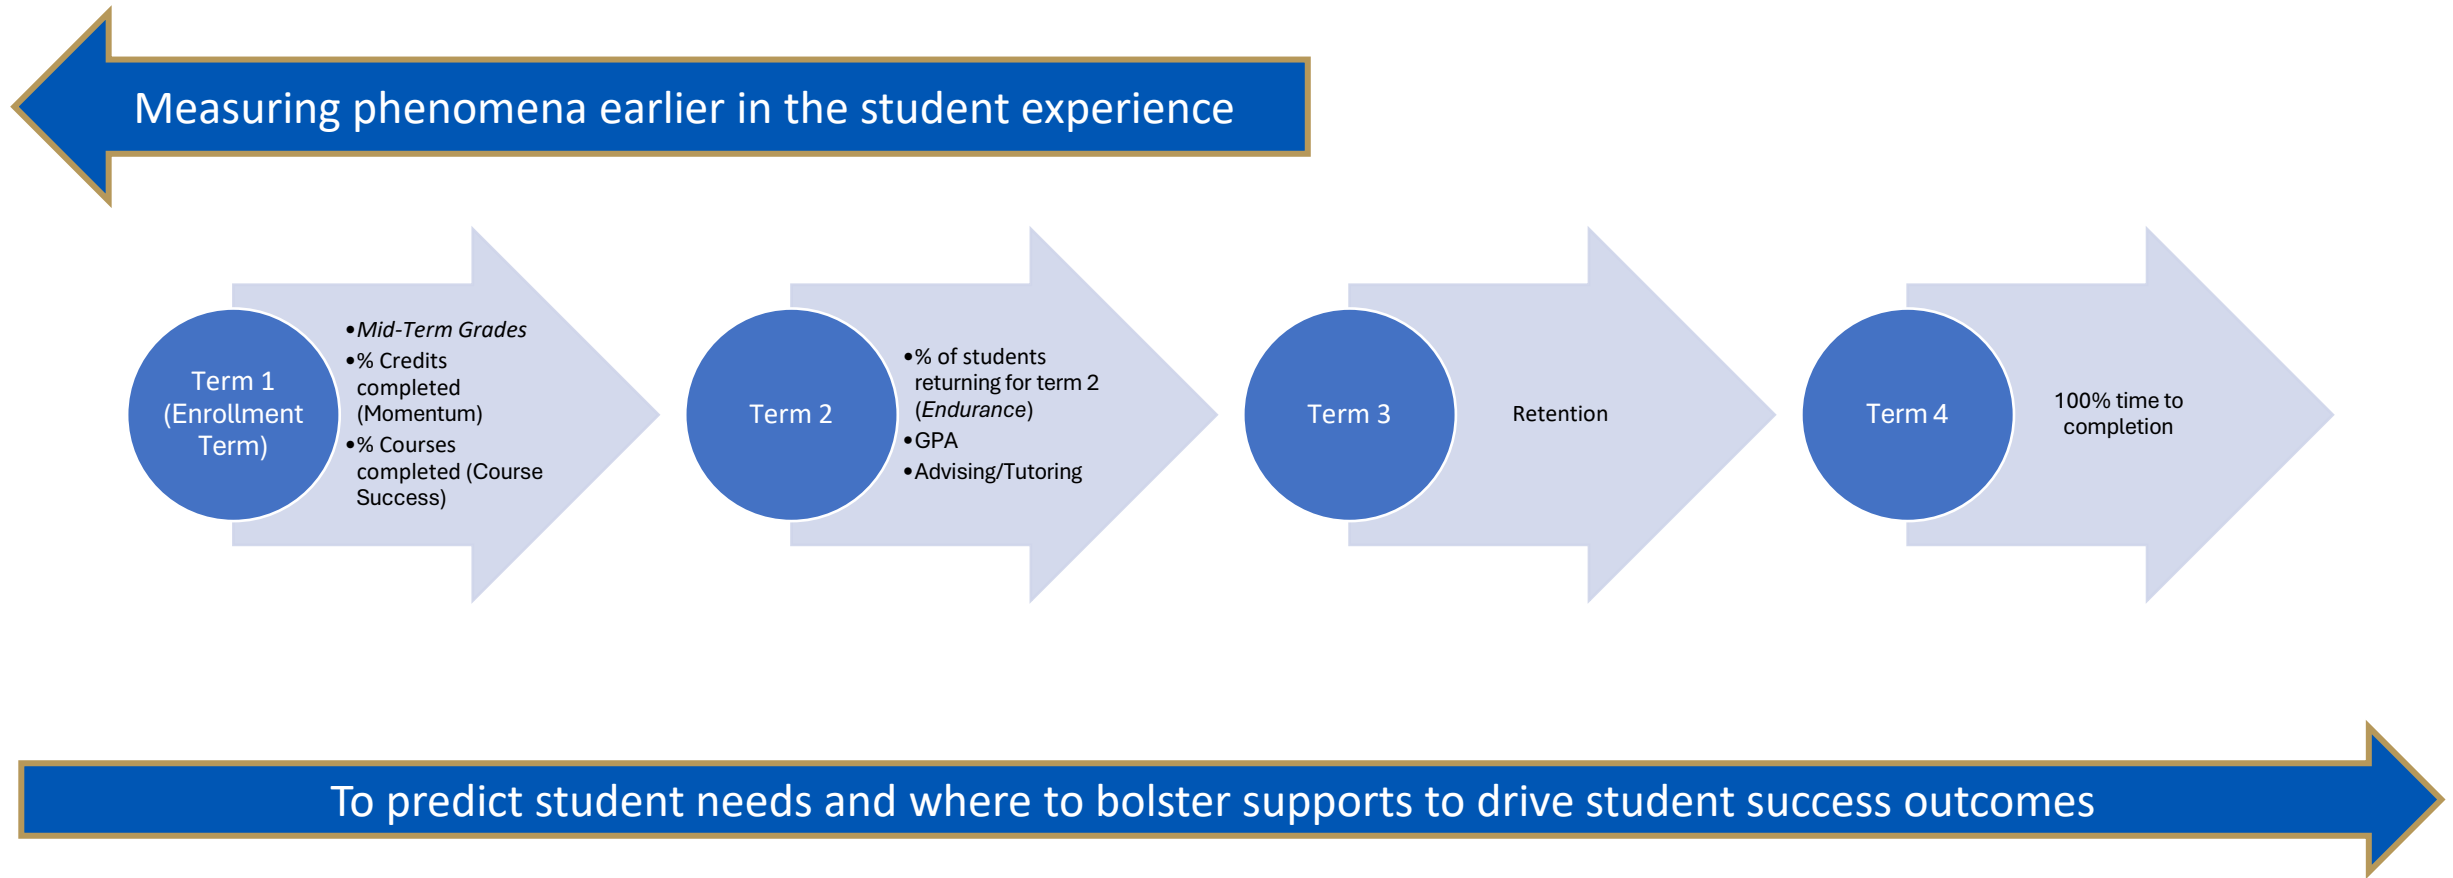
Measuring phenomena earlier in the student experience

Term 1 (Enrollment Term)

• *Mid-Term Grades*
• % Credits completed (Momentum)
• % Courses completed (Course Success)

Term 2

• % of students returning for term 2 (*Endurance*)
• GPA
• Advising/Tutoring

Term 3

Retention

Term 4

100% time to completion

To predict student needs and where to bolster supports to drive student success outcomes